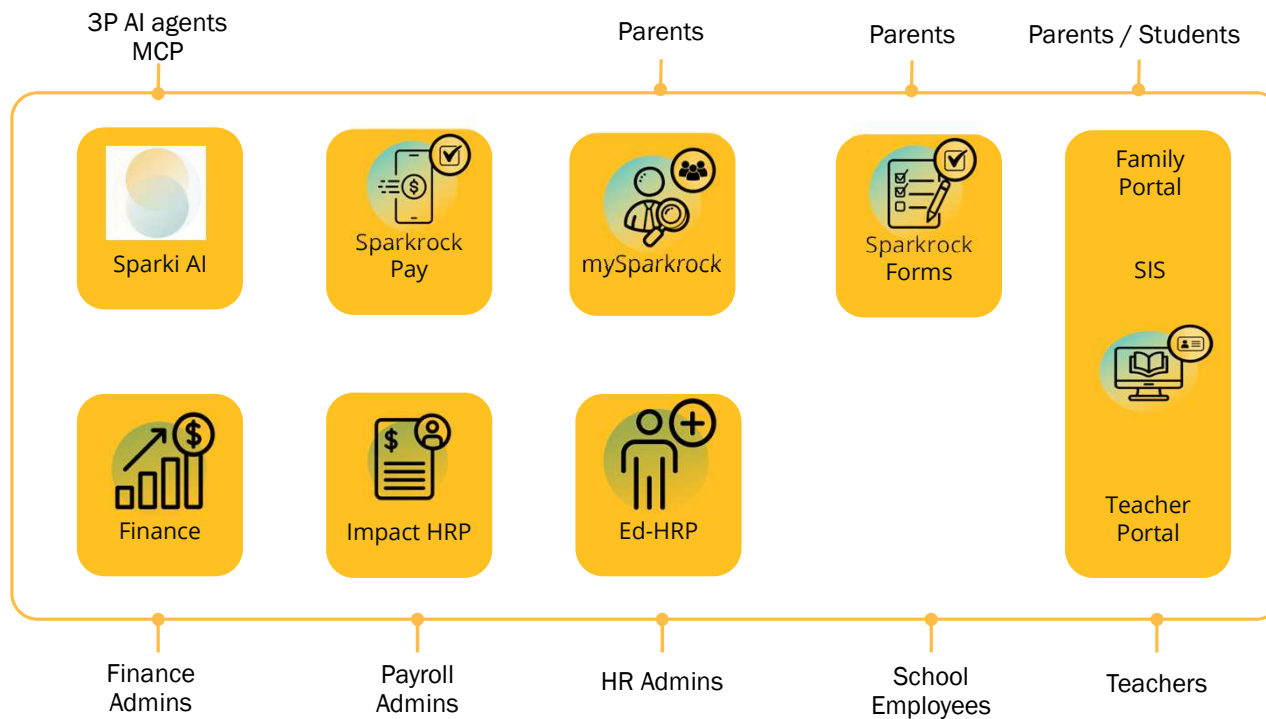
3P AI agents
MCP

Parents

Parents

Parents / Students

Sparki AI

Sparkrock Pay

mySparkrock

Sparkrock Forms

Family Portal

SIS

Finance

Impact HRP

Ed-HRP

Teacher Portal

Finance Admins

Payroll Admins

HR Admins

School Employees

Teachers